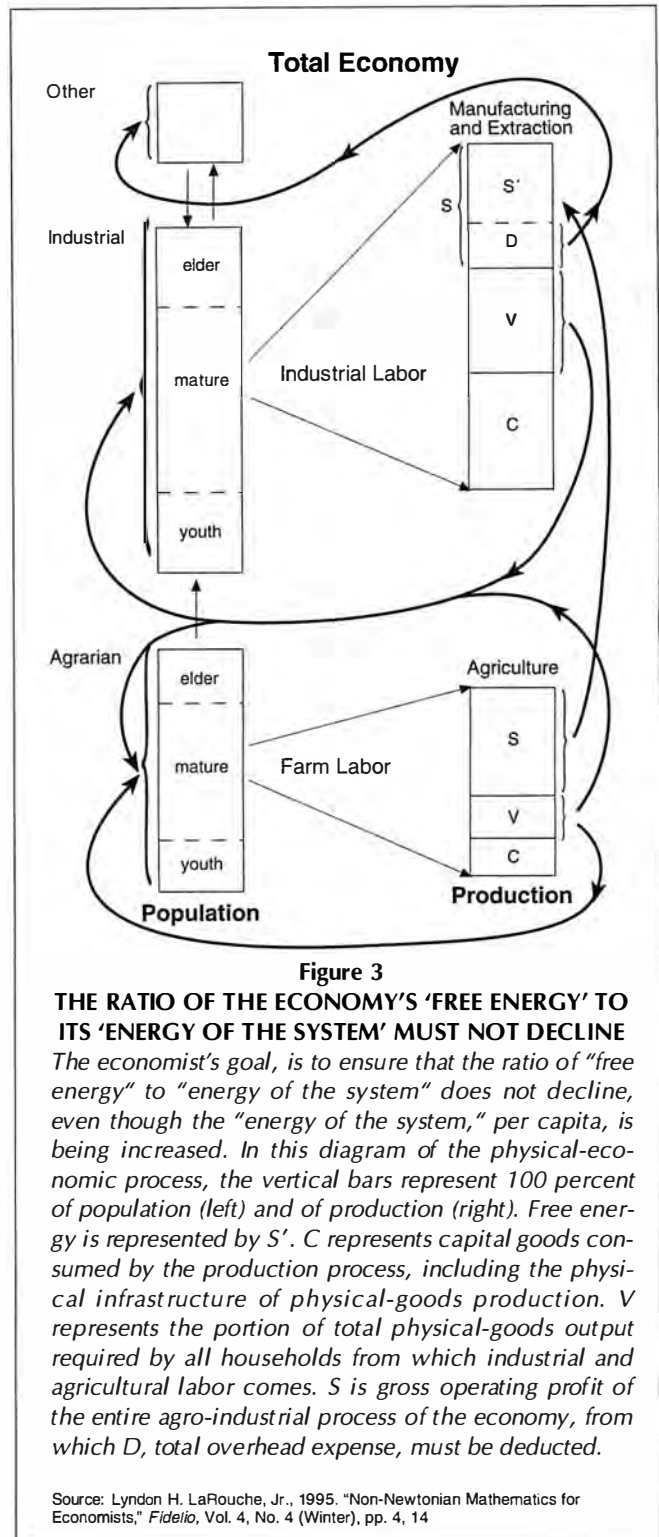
Total Economy

Other

Manufacturing and Extraction

S

S'

D

V

C

Industrial

elder

mature

youth

Industrial Labor

Agrarian

elder

mature

youth

Farm Labor

Agriculture

S

V

C

Population

Production

Figure 3

THE RATIO OF THE ECONOMY'S 'FREE ENERGY' TO ITS 'ENERGY OF THE SYSTEM' MUST NOT DECLINE

The economist's goal, is to ensure that the ratio of "free energy" to "energy of the system" does not decline, even though the "energy of the system," per capita, is being increased. In this diagram of the physical-economic process, the vertical bars represent 100 percent of population (left) and of production (right). Free energy is represented by S'. C represents capital goods consumed by the production process, including the physical infrastructure of physical-goods production. V represents the portion of total physical-goods output required by all households from which industrial and agricultural labor comes. S is gross operating profit of the entire agro-industrial process of the economy, from which D, total overhead expense, must be deducted.

Source: Lyndon H. LaRouche, Jr., 1995. "Non-Newtonian Mathematics for Economists," Fidelio, Vol. 4, No. 4 (Winter), pp. 4, 14